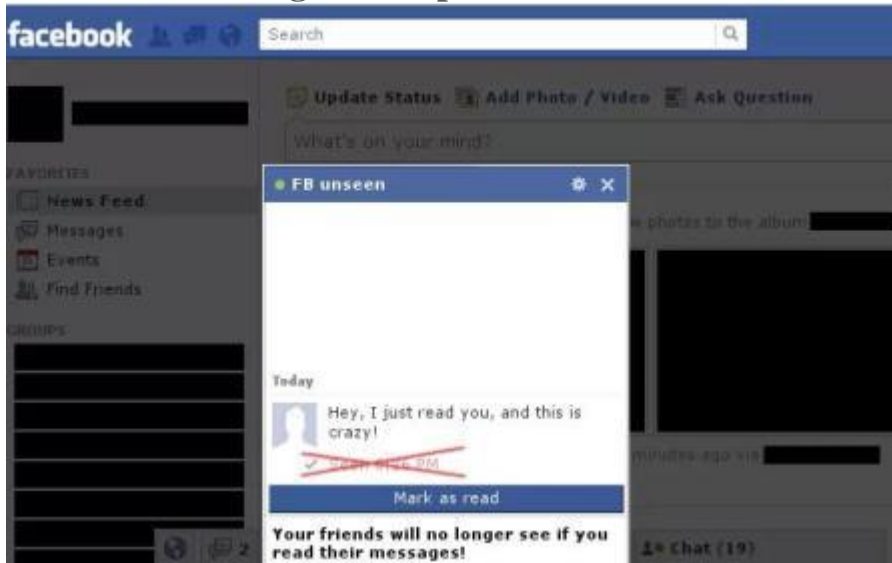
facebook

Search

Update Status  Add Photo / Video  Ask Question

What's on your mind?

AVORITES

News Feed

Messages

Events

Find Friends

GROUPS

FB unseen

w photos to the album

Today

Hey, I just read you, and this is crazy!

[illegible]

Mark as read

Your friends will no longer see if you read their messages!

minutes ago via

2

Chat (19)